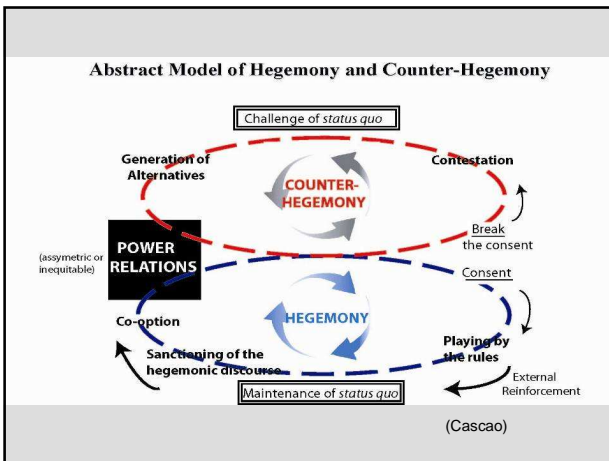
Abstract Model of Hegemony and Counter-Hegemony

Challenge of *status quo*

Generation of Alternatives

COUNTER-HEGEMONY

Contestation

Break the consent

POWER RELATIONS

(assymetric or inequitable)

Consent

HEGEMONY

Co-option

Playing by the rules

Sanctioning of the hegemonic discourse

External Reinforcement

Maintenance of *status quo*

(Cascao)